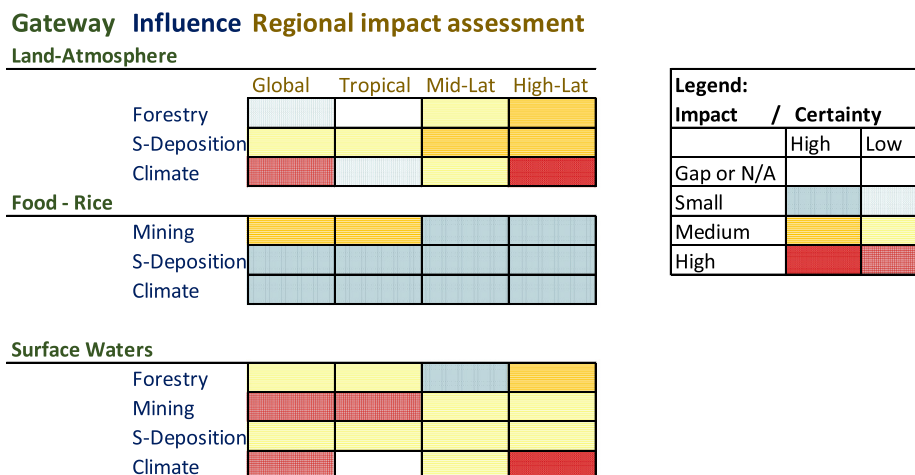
Gateway Influence Regional impact assessment

Land-Atmosphere

| | Global | Tropical | Mid-Lat | High-Lat |
|---|---|---|---|---|
| Forestry | | | | |
| S-Deposition | | | | |
| Climate | | | | |

Food - Rice

| | | | | |
|---|---|---|---|---|
| Mining | | | | |
| S-Deposition | | | | |
| Climate | | | | |

Surface Waters

| | | | | |
|---|---|---|---|---|
| Forestry | | | | |
| Mining | | | | |
| S-Deposition | | | | |
| Climate | | | | |

Legend:
Impact / Certainty

| | High | Low |
|---|---|---|
| Gap or N/A | | |
| Small | | |
| Medium | | |
| High | | |